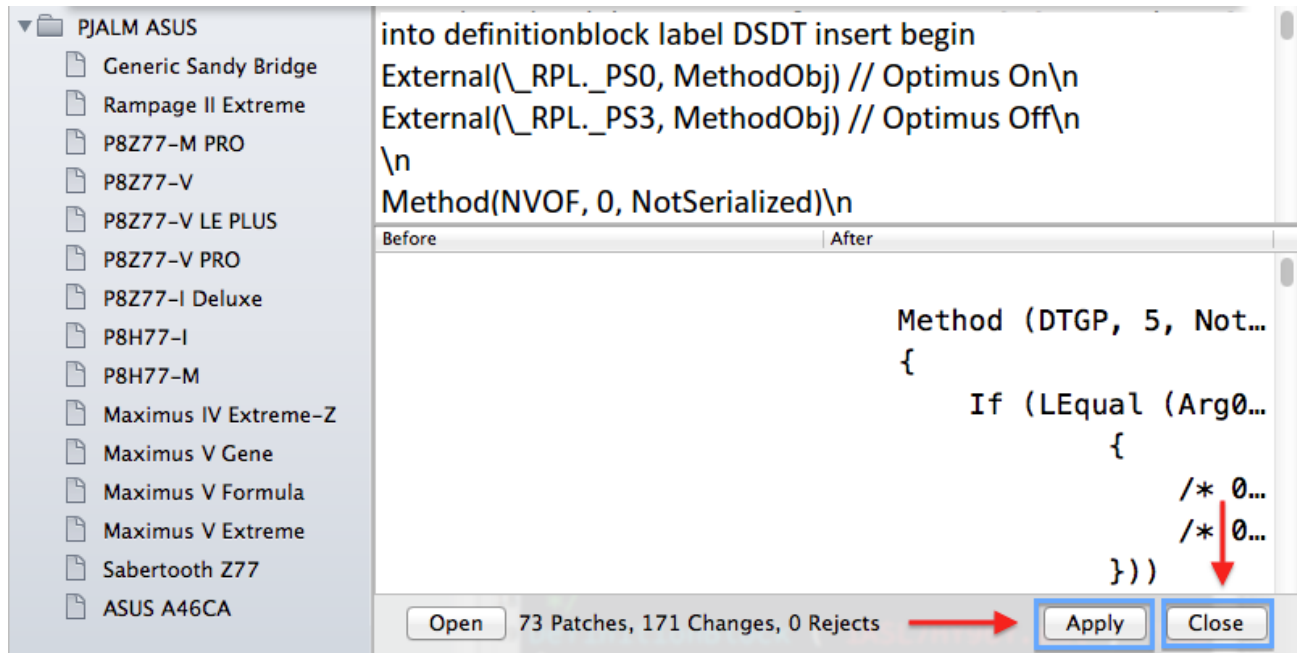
PJALM ASUS
Generic Sandy Bridge
Rampage II Extreme
P8Z77-M PRO
P8Z77-V
P8Z77-V LE PLUS
P8Z77-V PRO
P8Z77-I Deluxe
P8H77-I
P8H77-M
Maximus IV Extreme-Z
Maximus V Gene
Maximus V Formula
Maximus V Extreme
Sabertooth Z77
ASUS A46CA

into definitionblock label DSDT insert begin
External(\_RPL._PS0, MethodObj) // Optimus On\n
External(\_RPL._PS3, MethodObj) // Optimus Off\n
\n
Method(NVOF, 0, NotSerialized)\n

Before
After

Method (DTGP, 5, Not…
{
If (LEqual (Arg0…
{
/* 0…
/* 0…
}))

Open
73 Patches, 171 Changes, 0 Rejects
Apply
Close